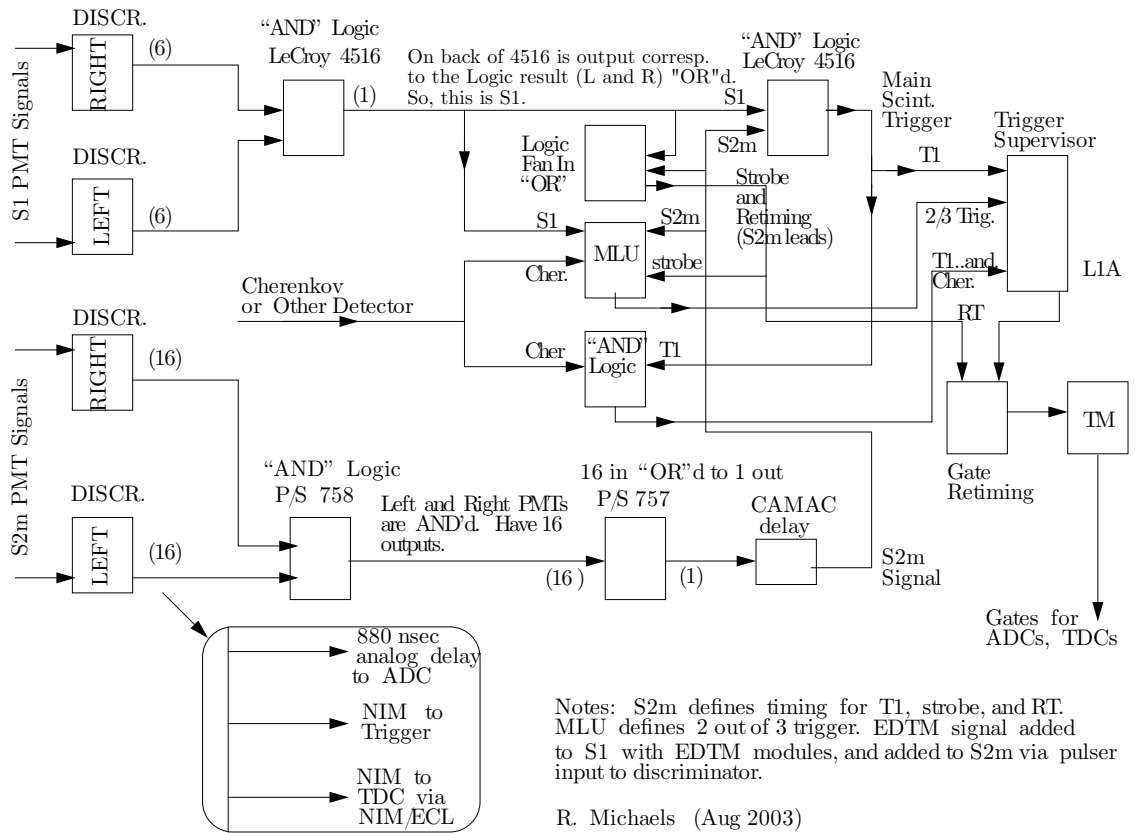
S1 PMT Signals

DISCR.

RIGHT

(6)

DISCR.

LEFT

(6)

"AND" Logic
LeCroy 4516

(1)

On back of 4516 is output corresp. to the Logic result (L and R) "OR"d. So, this is S1.

S1

"AND" Logic
LeCroy 4516

S2m

Main Scint. Trigger

Logic Fan In "OR"

Strobe and Retiming (S2m leads)

T1

Trigger Supervisor

2/3 Trig.

S1

S2m

MLU

Cher.

strobe

T1..and. Cher.

L1A

Cherenkov or Other Detector

RT

Cher

"AND" Logic

T1

S2m PMT Signals

DISCR.

RIGHT

(16)

DISCR.

LEFT

(16)

"AND" Logic
P/S 758

Left and Right PMTs are AND'd. Have 16 outputs.

16 in "OR"d to 1 out
P/S 757

(16 )

(1)

CAMAC delay

S2m Signal

Gate Retiming

TM

Gates for ADCs, TDCs

880 nsec analog delay to ADC

NIM to Trigger

NIM to TDC via NIM/ECL

Notes: S2m defines timing for T1, strobe, and RT. MLU defines 2 out of 3 trigger. EDTM signal added to S1 with EDTM modules, and added to S2m via pulser input to discriminator.

R. Michaels (Aug 2003)